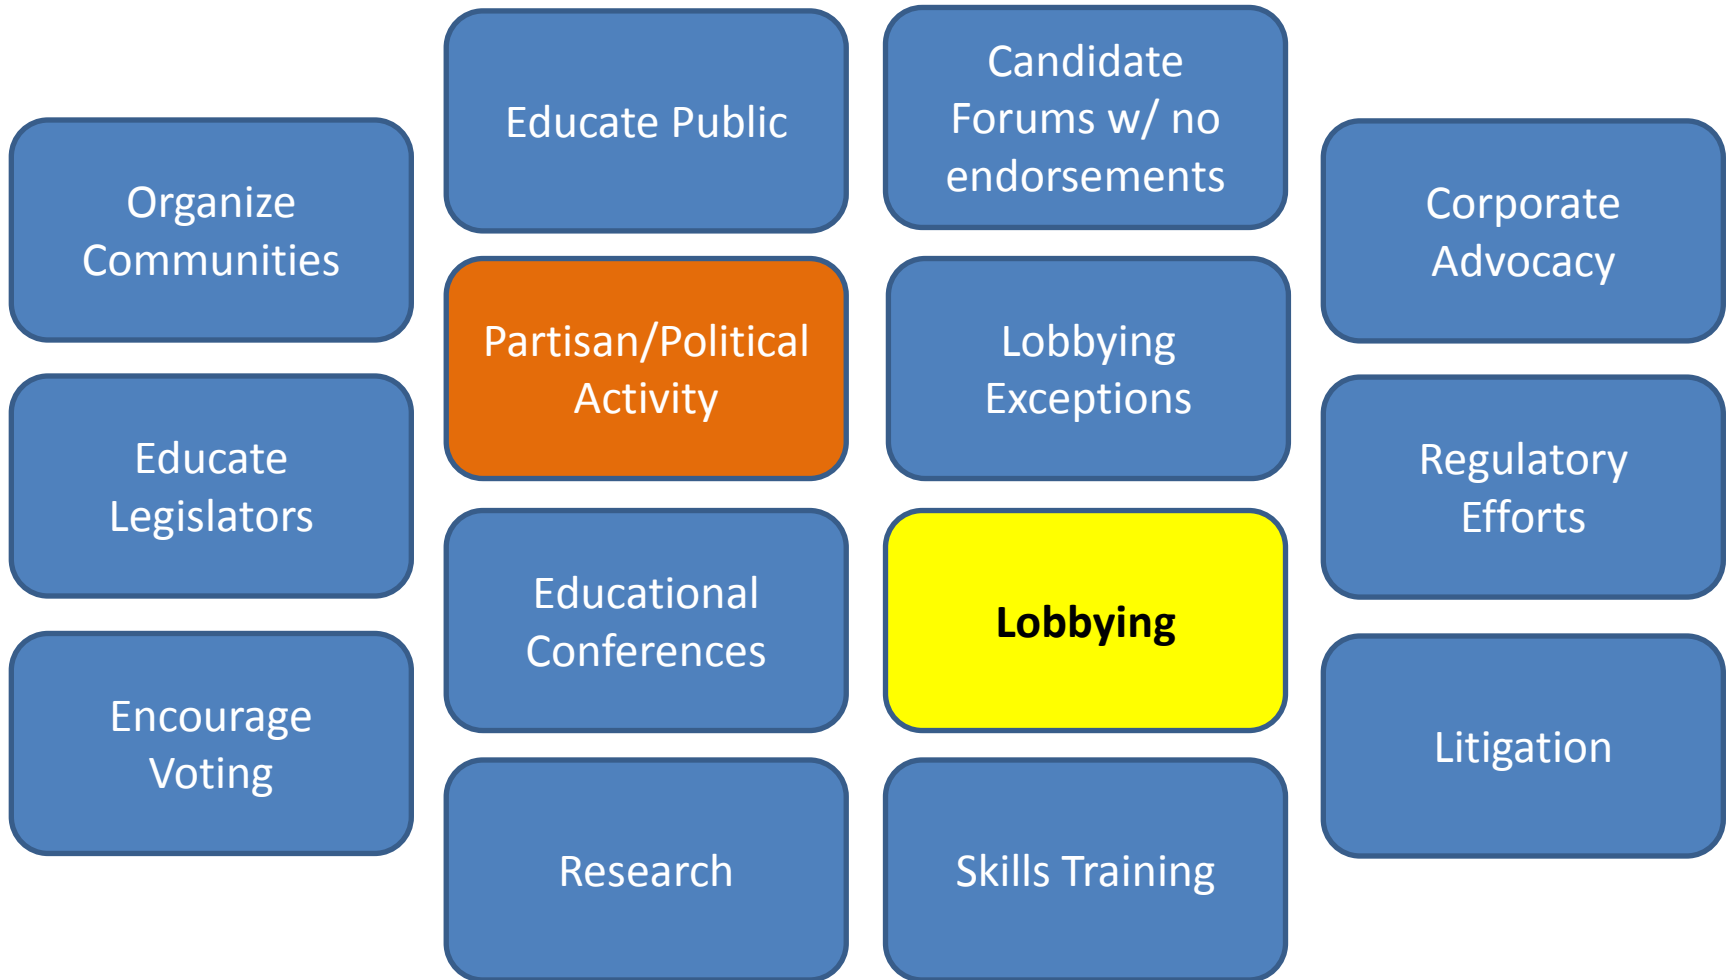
Organize Communities

Educate Legislators

Encourage Voting

Educate Public

Partisan/Political Activity

Educational Conferences

Research

Candidate Forums w/ no endorsements

Lobbying Exceptions

**Lobbying**

Skills Training

Corporate Advocacy

Regulatory Efforts

Litigation